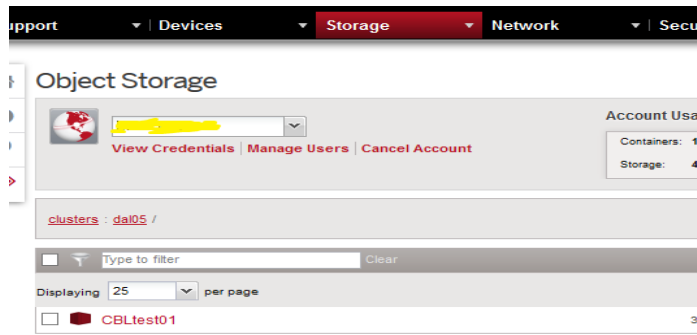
upport | Devices | Storage | Network | Secu

Object Storage

View Credentials | Manage Users | Cancel Account

Account Usa
Containers: 1
Storage: 4

clusters : dal05 /

Type to filter
Clear

Displaying 25 per page

CBLtest01
3